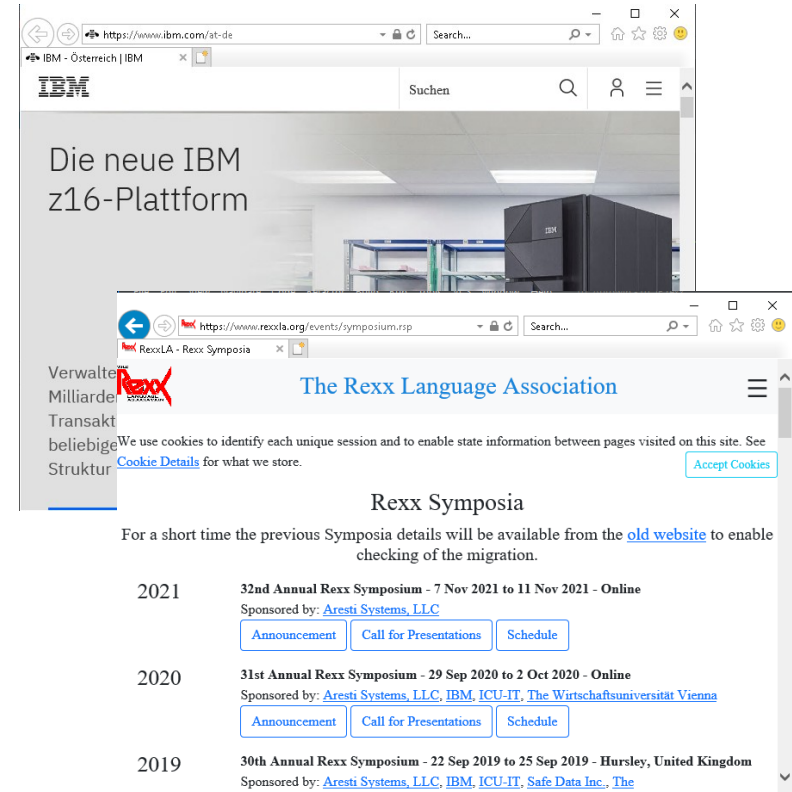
https://www.ibm.com/at-de
Search...
IBM - Österreich | IBM

IBM
Suchen

Die neue IBM z16-Plattform

IBM

Verwalte
Milliarde
Transakt
beliebige
Struktur

https://www.rexxla.org/events/symposium.rsp
Search...
RexxLA - Rexx Symposia

Rexx
The Rexx Language Association

We use cookies to identify each unique session and to enable state information between pages visited on this site. See Cookie Details for what we store.
Accept Cookies

Rexx Symposia

For a short time the previous Symposia details will be available from the old website to enable checking of the migration.

2021
32nd Annual Rexx Symposium - 7 Nov 2021 to 11 Nov 2021 - Online
Sponsored by: Aresti Systems, LLC
Announcement
Call for Presentations
Schedule

2020
31st Annual Rexx Symposium - 29 Sep 2020 to 2 Oct 2020 - Online
Sponsored by: Aresti Systems, LLC, IBM, ICU-IT, The Wirtschaftsuniversität Vienna
Announcement
Call for Presentations
Schedule

2019
30th Annual Rexx Symposium - 22 Sep 2019 to 25 Sep 2019 - Hursley, United Kingdom
Sponsored by: Aresti Systems, LLC, IBM, ICU-IT, Safe Data Inc., The